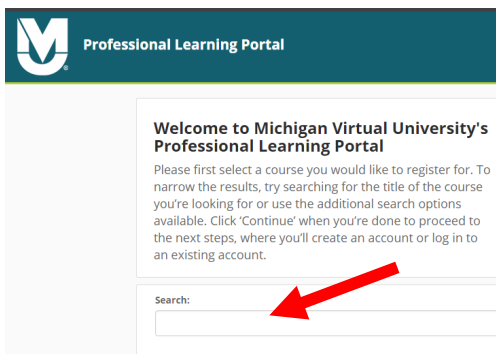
Professional Learning Portal

Welcome to Michigan Virtual University's Professional Learning Portal

Please first select a course you would like to register for. To narrow the results, try searching for the title of the course you're looking for or use the additional search options available. Click 'Continue' when you're done to proceed to the next steps, where you'll create an account or log in to an existing account.

Search: